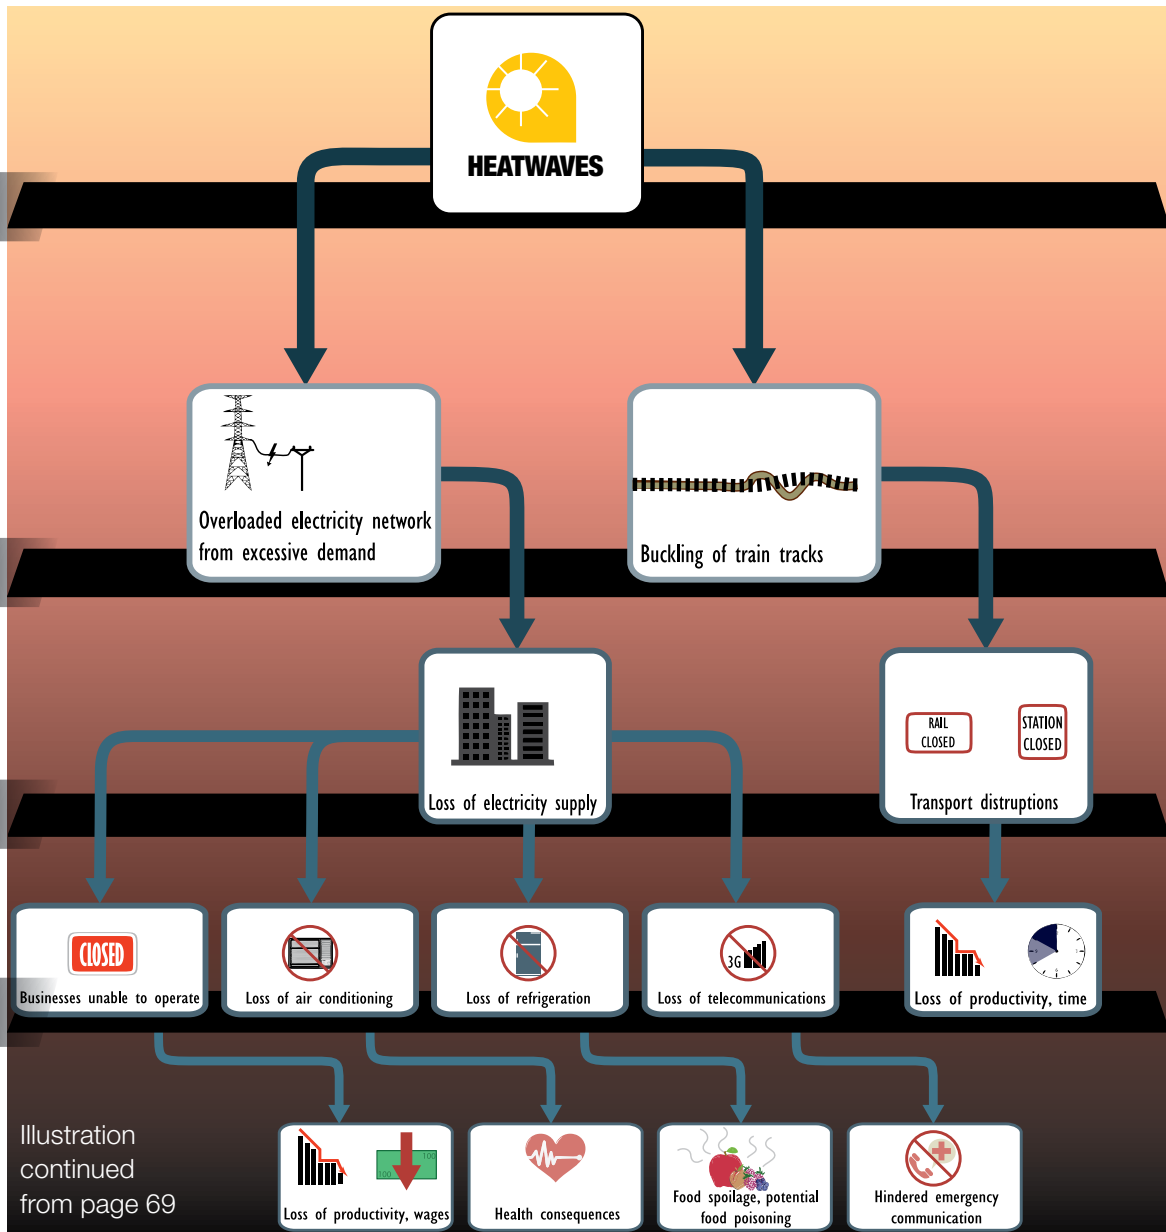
HEATWAVES

Overloaded electricity network from excessive demand

Buckling of train tracks

Loss of electricity supply

RAIL CLOSED

STATION CLOSED

Transport distruptions

CLOSED

Businesses unable to operate

Loss of air conditioning

Loss of refrigeration

3G

Loss of telecommunications

Loss of productivity, time

Illustration continued from page 69

100

100

Loss of productivity, wages

Health consequences

Food spoilage, potential food poisoning

Hindered emergency communication